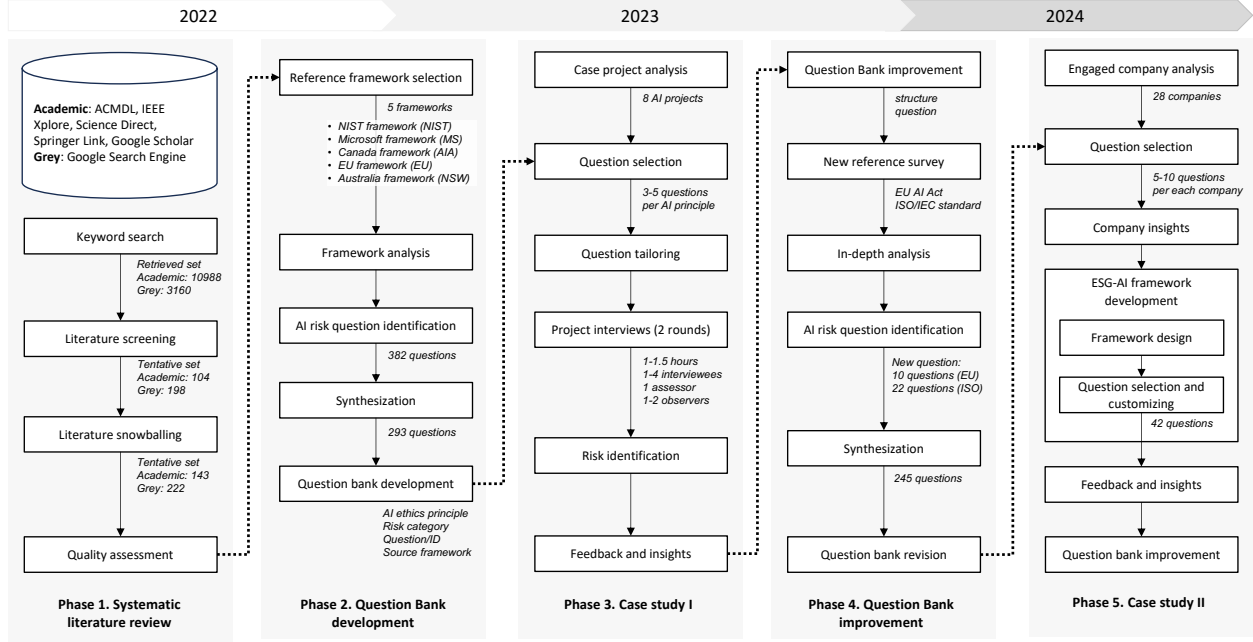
2022

2023

2024

Academic: ACMDL, IEEE Xplore, Science Direct, Springer Link, Google Scholar
Grey: Google Search Engine

Keyword search

Retrieved set
Academic: 10988
Grey: 3160

Literature screening

Tentative set
Academic: 104
Grey: 198

Literature snowballing

Tentative set
Academic: 143
Grey: 222

Quality assessment

Phase 1. Systematic literature review

Reference framework selection

5 frameworks
• NIST framework (NIST)
• Microsoft framework (MS)
• Canada framework (AIA)
• EU framework (EU)
• Australia framework (NSW)

Framework analysis

AI risk question identification

382 questions

Synthesization

293 questions

Question bank development

AI ethics principle
Risk category
Question/ID
Source framework

Phase 2. Question Bank development

Case project analysis

8 AI projects

Question selection

3-5 questions per AI principle

Question tailoring

Project interviews (2 rounds)

1-1.5 hours
1-4 interviewees
1 assessor
1-2 observers

Risk identification

Feedback and insights

Phase 3. Case study I

Question Bank improvement

structure question

New reference survey

EU AI Act
ISO/IEC standard

In-depth analysis

AI risk question identification

New question:
10 questions (EU)
22 questions (ISO)

Synthesization

245 questions

Question bank revision

Phase 4. Question Bank improvement

Engaged company analysis

28 companies

Question selection

5-10 questions per each company

Company insights

ESG-AI framework development

Framework design

Question selection and customizing

42 questions

Feedback and insights

Question bank improvement

Phase 5. Case study II